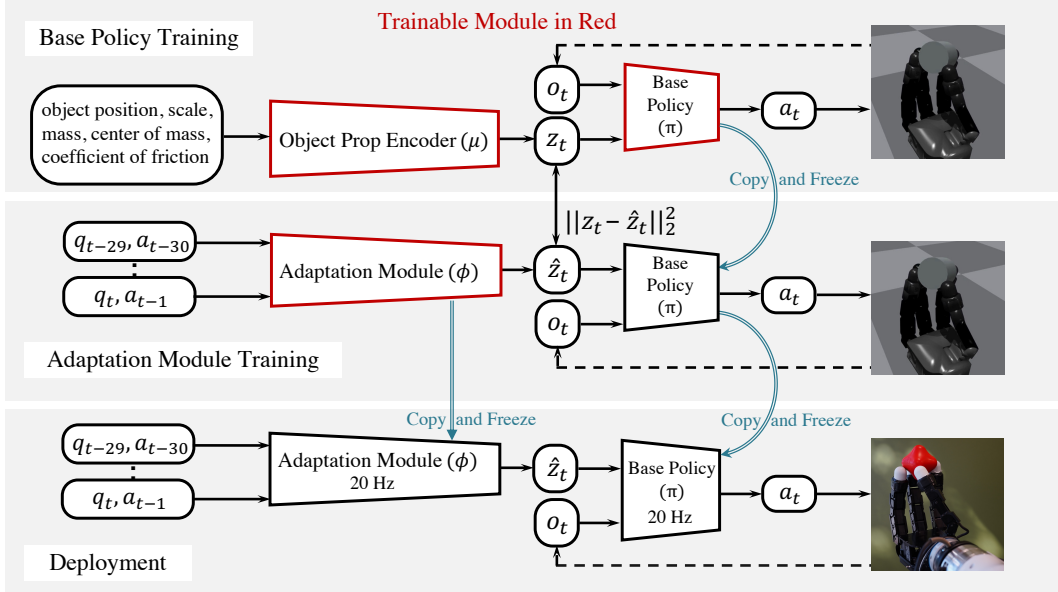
Trainable Module in Red

Base Policy Training

object position, scale, mass, center of mass, coefficient of friction

Object Prop Encoder ($\mu$)

$o_t$

$z_t$

Base Policy ($\pi$)

$a_t$

Copy and Freeze

$||z_t - \hat{z}_t||_2^2$

$q_{t-29}, a_{t-30}$

$q_t, a_{t-1}$

Adaptation Module ($\phi$)

$\hat{z}_t$

$o_t$

Base Policy ($\pi$)

$a_t$

Adaptation Module Training

Copy and Freeze

Copy and Freeze

$q_{t-29}, a_{t-30}$

$q_t, a_{t-1}$

Adaptation Module ($\phi$) 20 Hz

$\hat{z}_t$

$o_t$

Base Policy ($\pi$) 20 Hz

$a_t$

Deployment